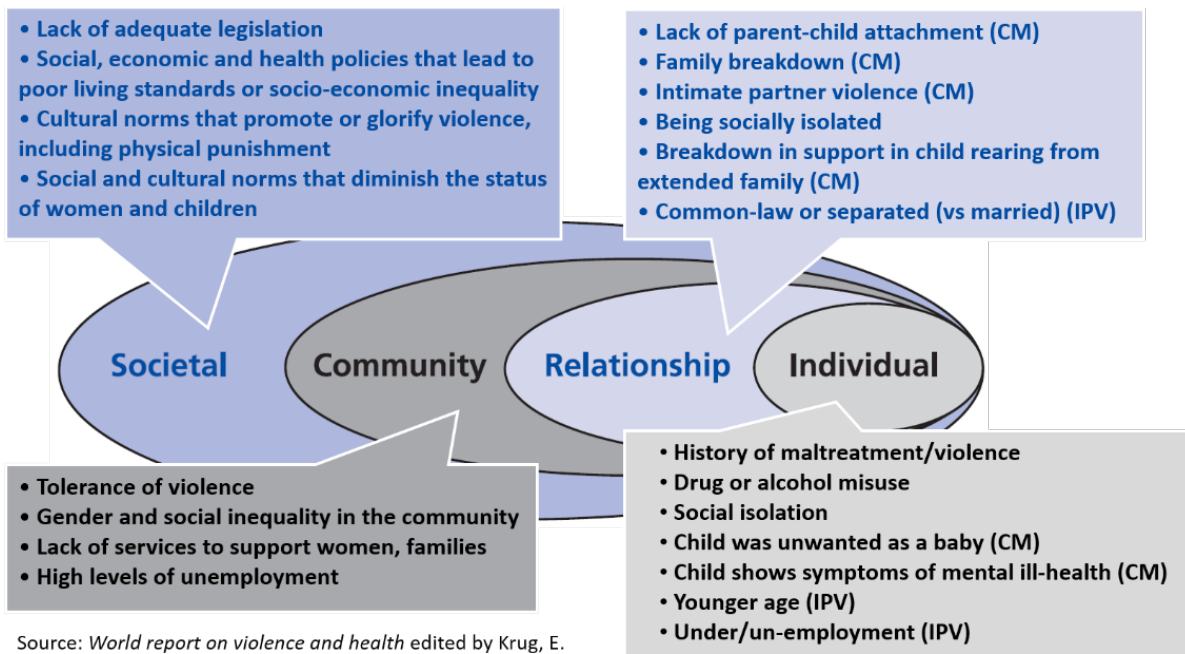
• Lack of adequate legislation
• Social, economic and health policies that lead to poor living standards or socio-economic inequality
• Cultural norms that promote or glorify violence, including physical punishment
• Social and cultural norms that diminish the status of women and children

• Lack of parent-child attachment (CM)
• Family breakdown (CM)
• Intimate partner violence (CM)
• Being socially isolated
• Breakdown in support in child rearing from extended family (CM)
• Common-law or separated (vs married) (IPV)

Societal

Community

Relationship

Individual

• Tolerance of violence
• Gender and social inequality in the community
• Lack of services to support women, families
• High levels of unemployment

• History of maltreatment/violence
• Drug or alcohol misuse
• Social isolation
• Child was unwanted as a baby (CM)
• Child shows symptoms of mental ill-health (CM)
• Younger age (IPV)
• Under/un-employment (IPV)

Source: World report on violence and health edited by Krug, E.